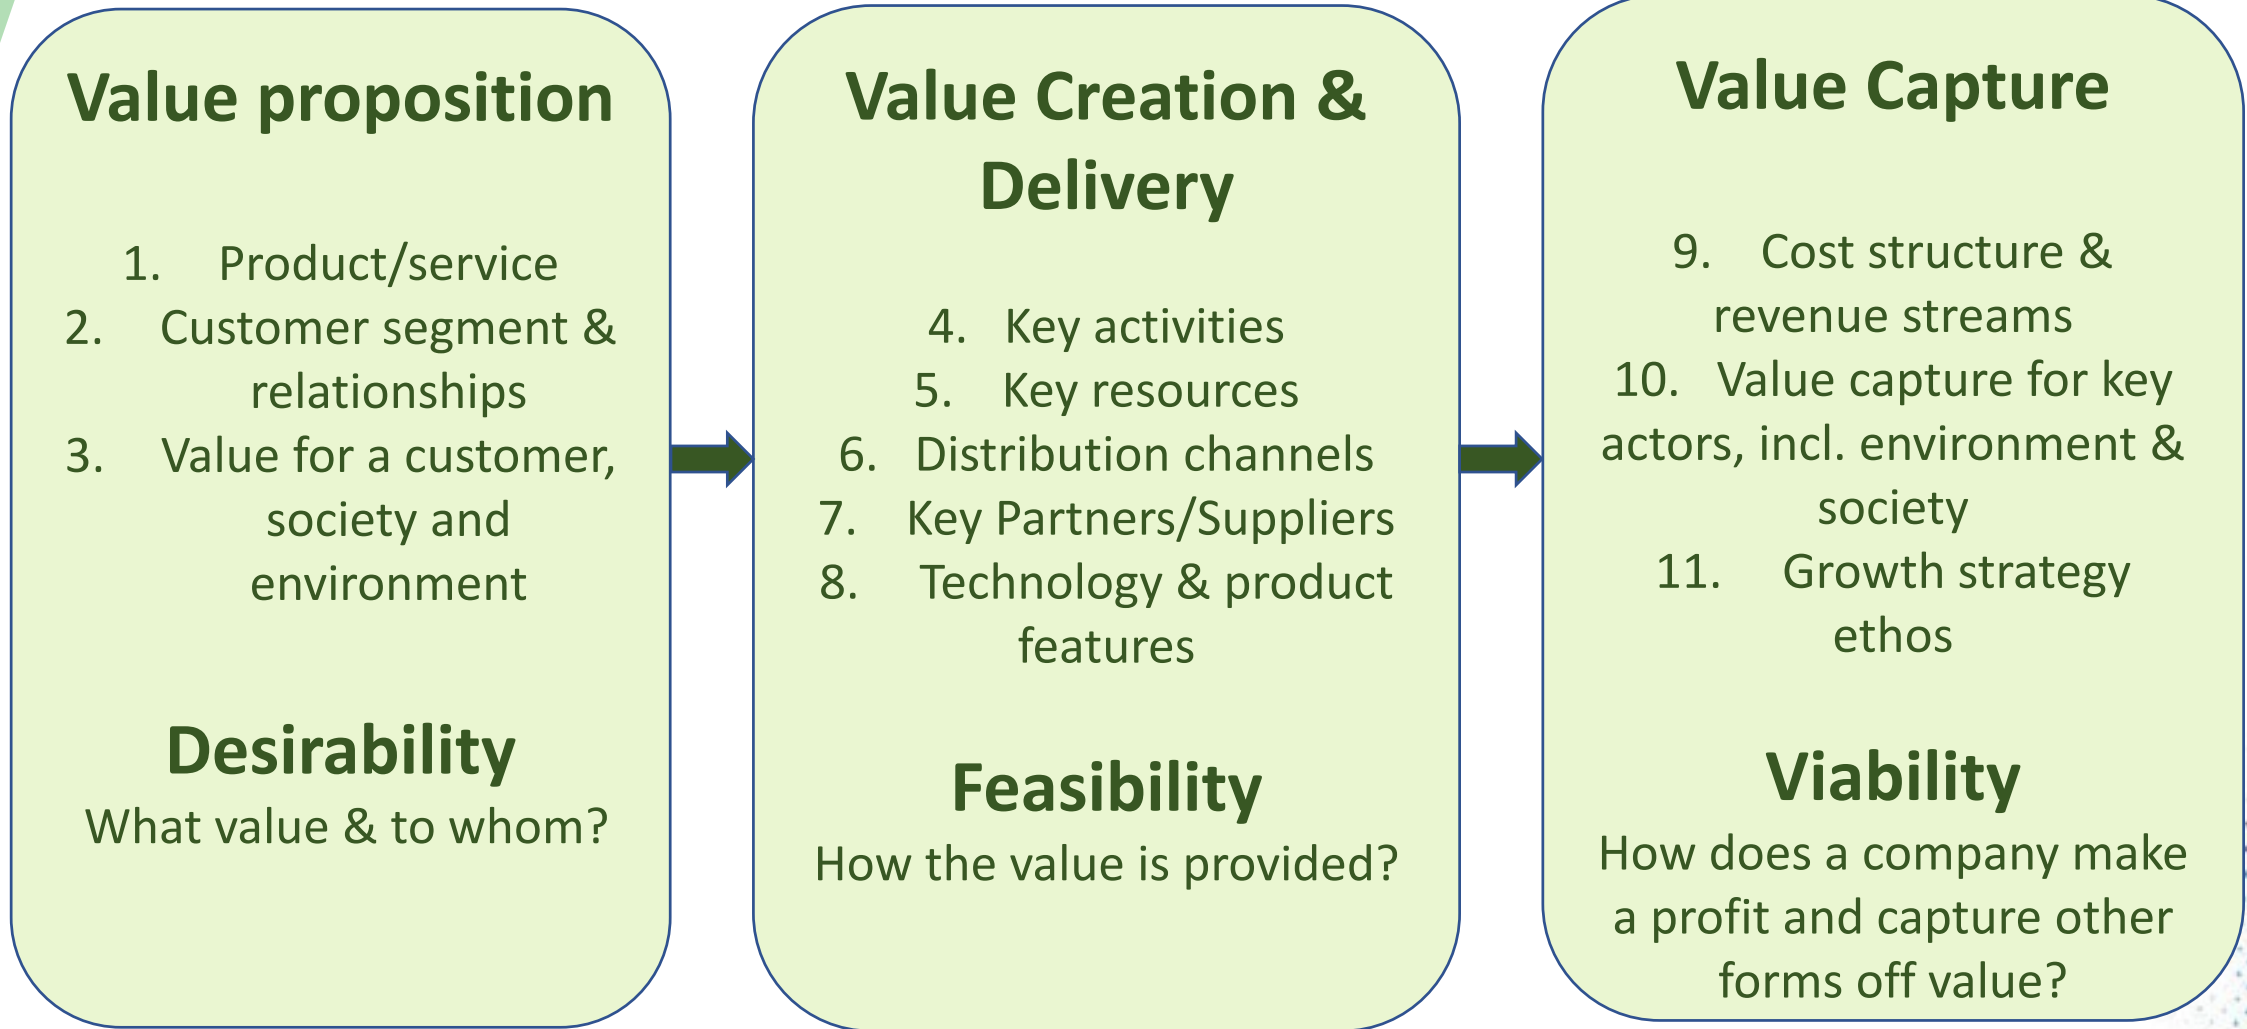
Value proposition

1. Product/service
2. Customer segment & relationships
3. Value for a customer, society and environment

Desirability
What value & to whom?

Value Creation & Delivery

4. Key activities
5. Key resources
6. Distribution channels
7. Key Partners/Suppliers
8. Technology & product features

Feasibility
How the value is provided?

Value Capture

9. Cost structure & revenue streams
10. Value capture for key actors, incl. environment & society
11. Growth strategy ethos

Viability
How does a company make a profit and capture other forms off value?